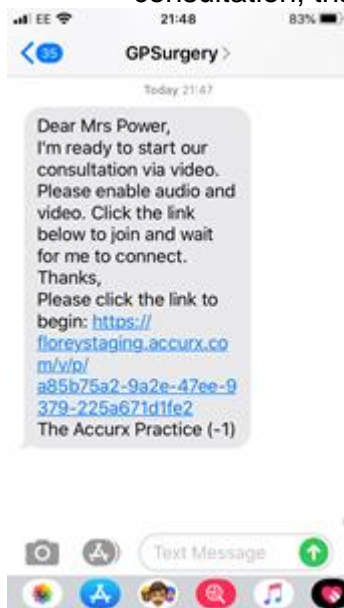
consultation, th

EE 21:48 83%

35 GPSurgery

Today 21:47

Dear Mrs Power,
I'm ready to start our consultation via video. Please enable audio and video. Click the link below to join and wait for me to connect.
Thanks,
Please click the link to begin: https://floreystaging.accurx.com/v/p/a85b75a2-9a2e-47ee-9379-225a671d1fe2
The Accurx Practice (-1)

Text Message